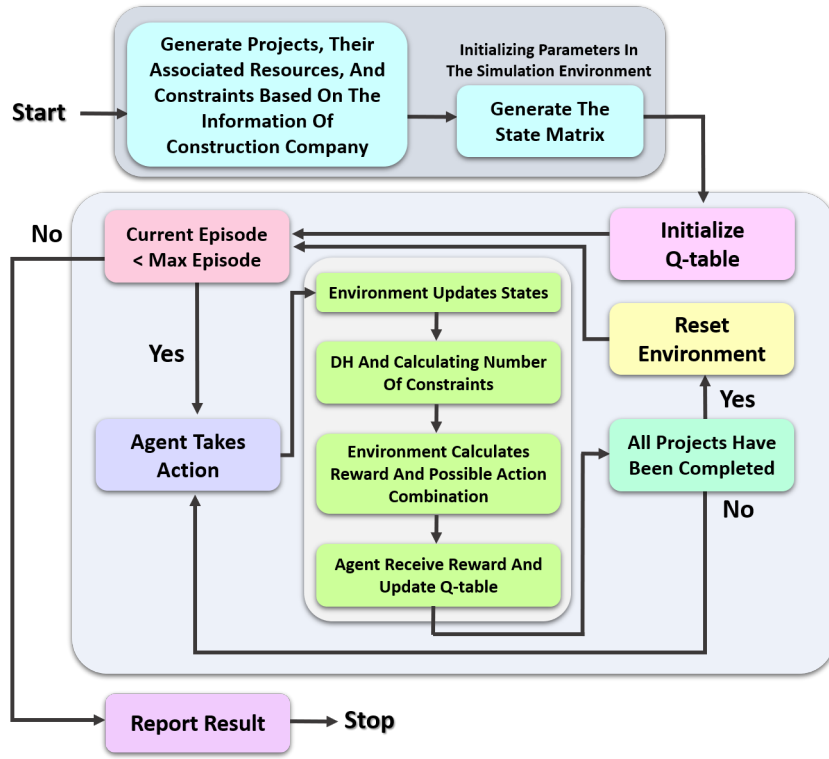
Start

Generate Projects, Their Associated Resources, And Constraints Based On The Information Of Construction Company

Initializing Parameters In The Simulation Environment

Generate The State Matrix

Initialize Q-table

No

Current Episode < Max Episode

Yes

Agent Takes Action

Environment Updates States

DH And Calculating Number Of Constraints

Environment Calculates Reward And Possible Action Combination

Agent Receive Reward And Update Q-table

Reset Environment

Yes

All Projects Have Been Completed

No

Report Result

Stop